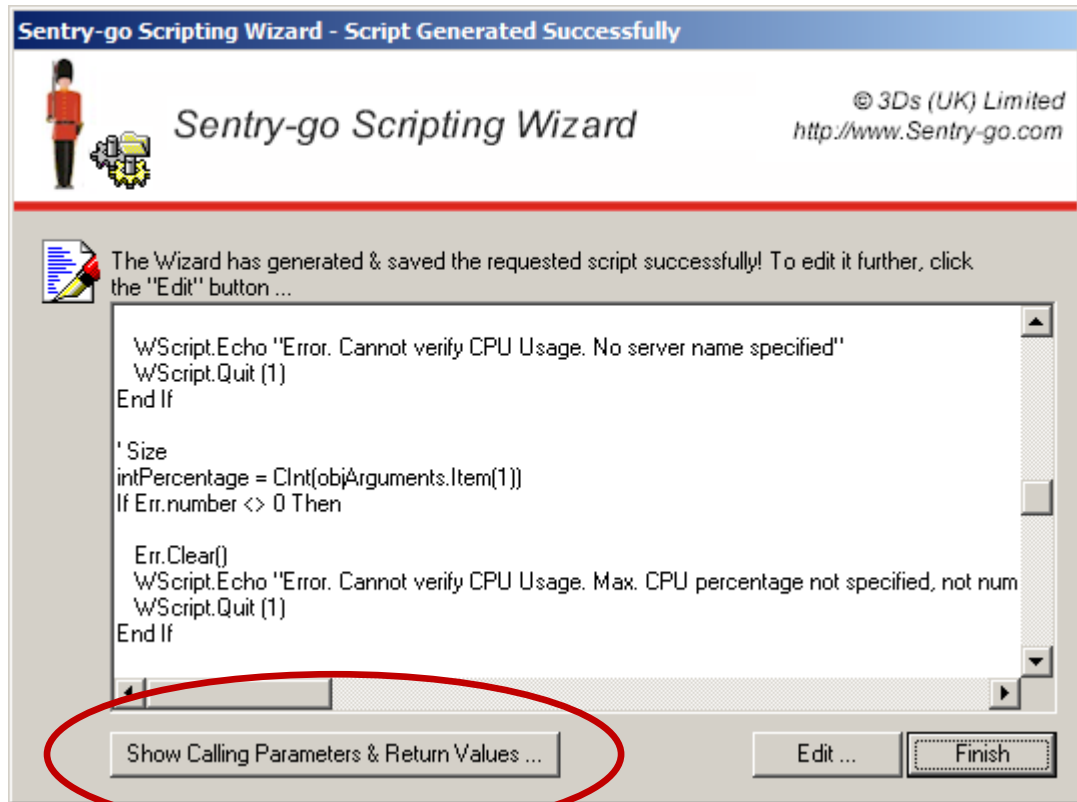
Sentry-go Scripting Wizard - Script Generated Successfully

Sentry-go Scripting Wizard

© 3Ds (UK) Limited
http://www.Sentry-go.com

The Wizard has generated & saved the requested script successfully! To edit it further, click the "Edit" button ...

WScript.Echo "Error. Cannot verify CPU Usage. No server name specified"
WScript.Quit (1)
End If

' Size
intPercentage = CInt(objArguments.Item(1))
If Err.number <> 0 Then

Err.Clear()
WScript.Echo "Error. Cannot verify CPU Usage. Max. CPU percentage not specified, not num
WScript.Quit (1)
End If

Show Calling Parameters & Return Values ...

Edit ...

Finish